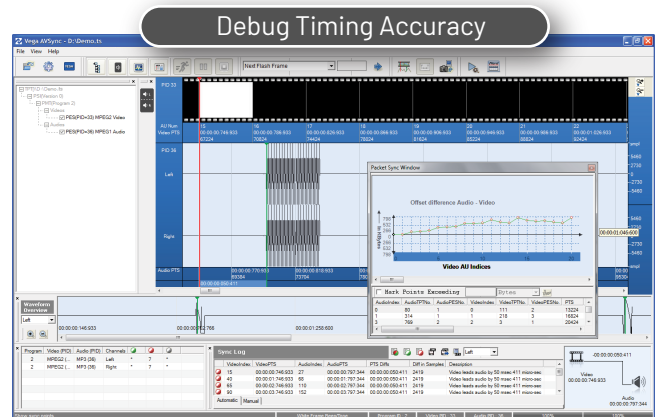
Debug Timing Accuracy

Vega AVSync - D:\Demo.ts

File View Help

Next Flash Frame

TP(ID 0 - Demo.ts
PS(Version 0)
PMT(Program 2)
Video
PES(PID=33) MPEG2 Video
Audio
PES(PID=36) MPEG1 Audio

PID 33

AU Num
Video PTS

00:00:00.746.933
67224

00:00:00.786.933
70824

00:00:00.826.933
74424

00:00:00.866.933
78024

00:00:00.906.933
81624

00:00:00.946.933
85224

00:00:00.986.933
88824

00:00:01.026.933
92424

PID 36

Left

Right

Audio PTS

00:00:00.770.633
69357

00:00:00.818.933
73704

Packet Sync Window

Offset difference Audio - Video

Video AU Indices

Mark Points Exceeding

Bytes

| Audio Index | Audio TPTNo. | Audio PESNo. | Video Index | Video TPTNo. | Video PESNo. | PTS |
|---|---|---|---|---|---|---|
| 0 | 80 | 1 | 0 | 111 | 2 | 13224 |
| 1 | 314 | 1 | 3 | 218 | 3 | 16824 |
| 3 | 769 | 2 | 2 | 3 | 1 | 20424 |

Waveform Overview

Left

00:00:00.746.933

00:00:00.766

00:00:01.258.600

| Program | Video (PID) | Audio (PID) | Channels |
|---|---|---|---|
| 2 | MPEG2 (... | MP3 (36) | Left |
| 2 | MPEG2 (... | MP3 (36) | Right |

Sync Log

Left

| VideoIndex | VideoPTS | AudioIndex | AudioPTS | PTS Diffs | Diff in Samples | Description |
|---|---|---|---|---|---|---|
| 15 | 00:00:00.746.933 | 22 | 00:00:00.797.344 | 2419 | | Video leads audio by 50 msec 411 micro-sec |
| 40 | 00:00:01.746.933 | 68 | 00:00:01.797.344 | 2419 | | Video leads audio by 50 msec 411 micro-sec |
| 65 | 00:00:02.746.933 | 110 | 00:00:02.797.344 | 2419 | | Video leads audio by 50 msec 411 micro-sec |
| 90 | 00:00:03.746.933 | 152 | 00:00:03.797.344 | 2419 | | Video leads audio by 50 msec 411 micro-sec |

Automatic Manual

-00:00:00.050.411

Video
00:00:00.746.933

Audio
00:00:00.797.344

00:00:01.048.600